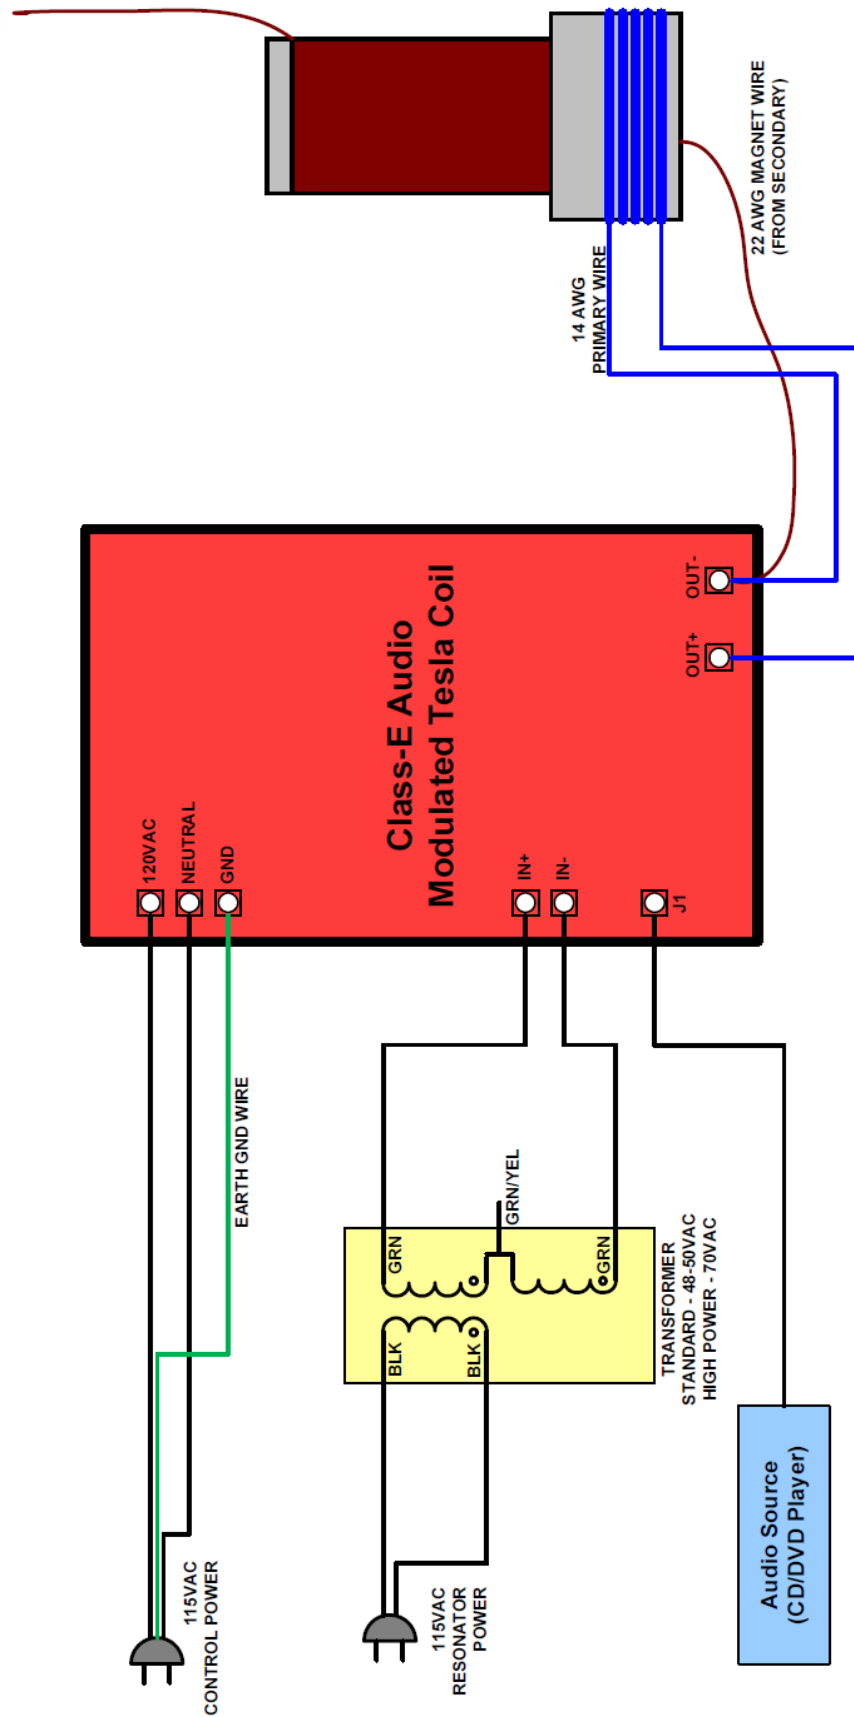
22 AWG MAGNET WIRE
(FROM SECONDARY)

14 AWG
PRIMARY WIRE

Class-E Audio
Modulated Tesla Coil

OUT-

OUT+

120VAC

NEUTRAL

GND

IN+

IN-

J1

EARTH GND WIRE

GRN/YEL

GRN

GRN

BLK

BLK

TRANSFORMER
STANDARD - 48-50VAC
HIGH POWER - 70VAC

115VAC
CONTROL POWER

115VAC
RESONATOR
POWER

Audio Source
(CD/DVD Player)